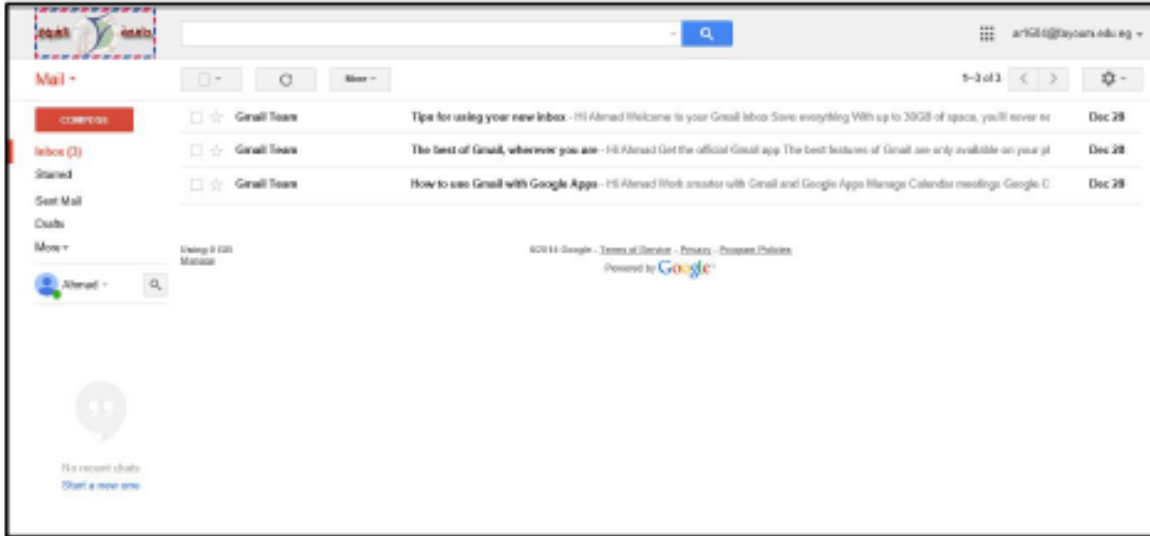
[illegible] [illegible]

art68@fayoum.edu.eg

Mail

More

1–3 of 3

COMPOSE

Inbox (3)

Starred

Sent Mail

Drafts

More

Ahmed

Gmail Team Tips for using your new inbox - Hi Ahmed Welcome to your Gmail inbox Save everything With up to 30GB of space, you'll never ne Dec 28

Gmail Team The best of Gmail, wherever you are - Hi Ahmed Get the official Gmail app The best features of Gmail are only available on your pl Dec 28

Gmail Team How to use Gmail with Google Apps - Hi Ahmed Work smarter with Gmail and Google Apps Manage Calendar meetings Google C Dec 28

Using 0 GB
Manage

©2014 Google - Terms of Service - Privacy - Program Policies
Powered by Google

No recent chats
Start a new one